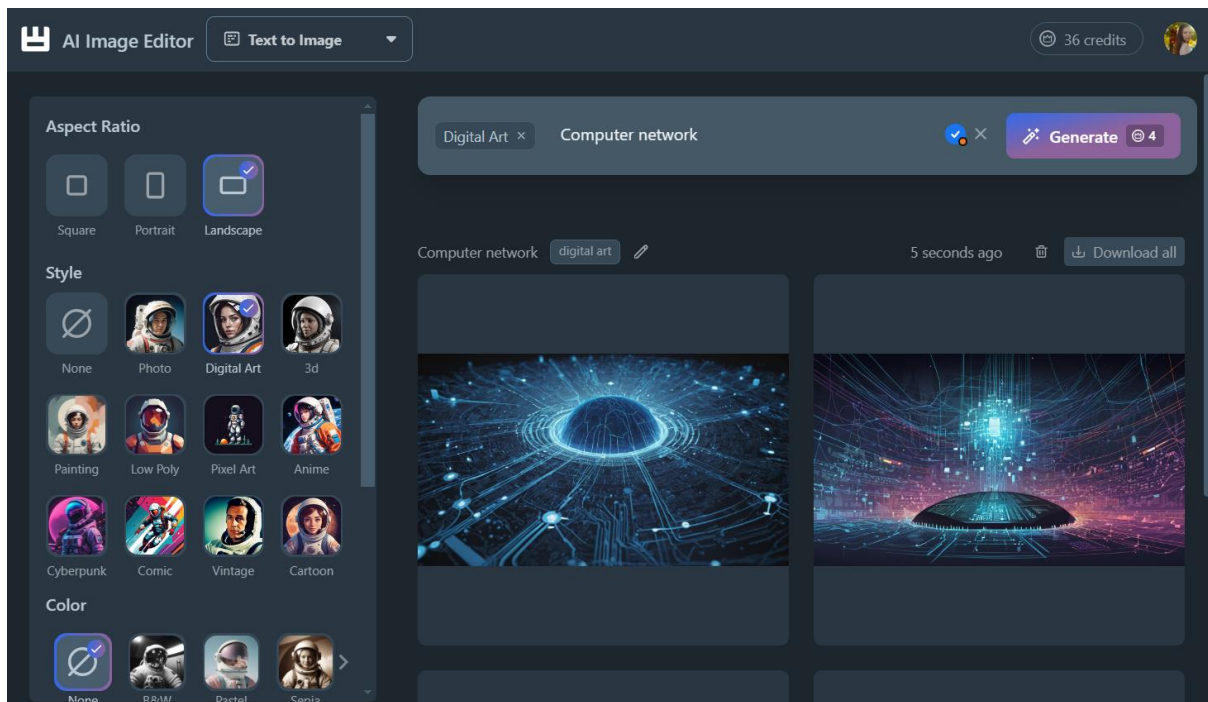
AI Image Editor

Text to Image

36 credits

Aspect Ratio

Square

Portrait

Landscape

Style

None

Photo

Digital Art

3d

Painting

Low Poly

Pixel Art

Anime

Cyberpunk

Comic

Vintage

Cartoon

Color

None

B&W

Pastel

Sepia

Digital Art ×

Computer network

Generate 4

Computer network

digital art

5 seconds ago

Download all